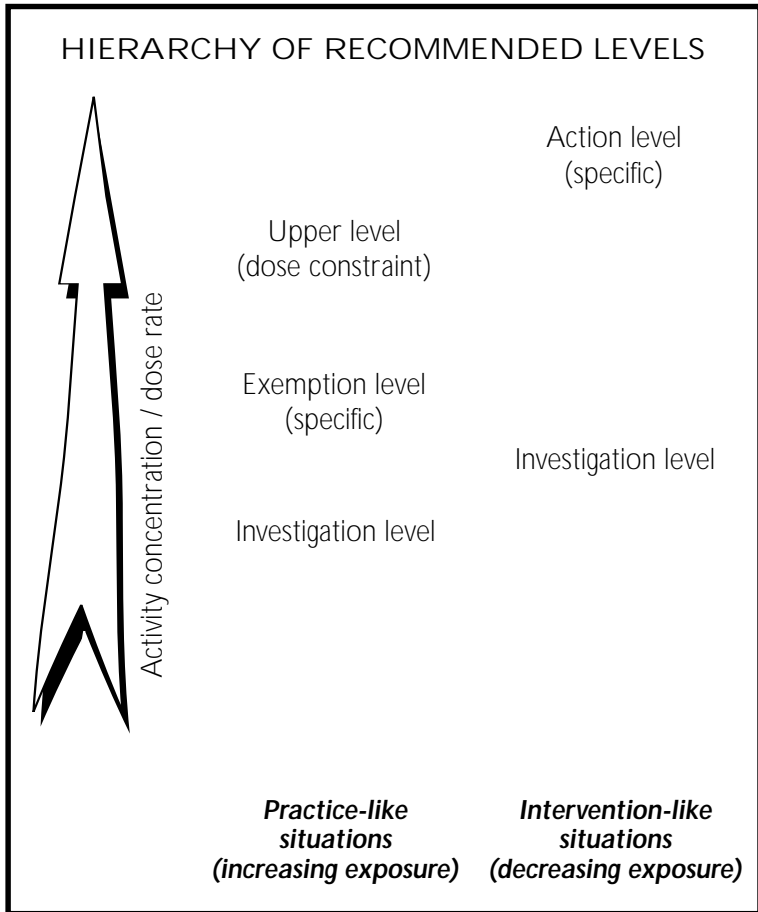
HIERARCHY OF RECOMMENDED LEVELS

Activity concentration / dose rate

Action level (specific)

Upper level (dose constraint)

Exemption level (specific)

Investigation level

Investigation level

***Practice-like situations (increasing exposure)***

***Intervention-like situations (decreasing exposure)***